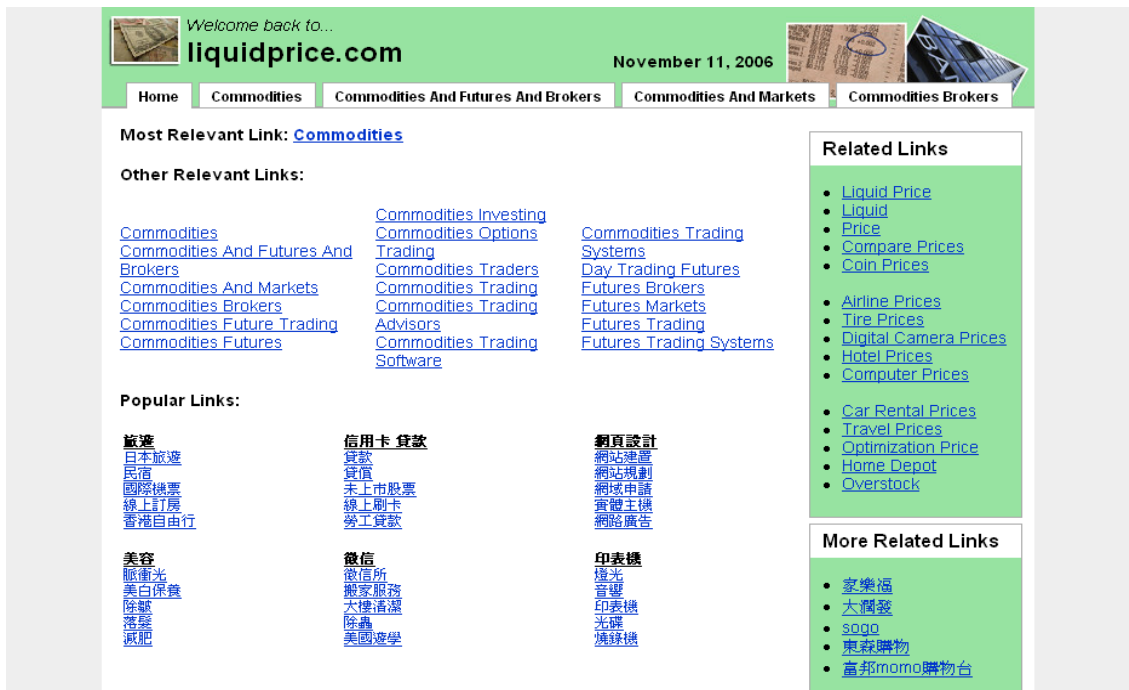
Welcome back to...
liquidprice.com

November 11, 2006

Home | Commodities | Commodities And Futures And Brokers | Commodities And Markets | Commodities Brokers

Most Relevant Link: Commodities

Other Relevant Links:

Commodities
Commodities And Futures And Brokers
Commodities And Markets
Commodities Brokers
Commodities Future Trading
Commodities Futures

Commodities Investing
Commodities Options Trading
Commodities Traders
Commodities Trading
Commodities Trading Advisors
Commodities Trading Software

Commodities Trading Systems
Day Trading Futures
Futures Brokers
Futures Markets
Futures Trading
Futures Trading Systems

Popular Links:

旅遊
日本旅遊
民宿
國際機票
線上訂房
香港自由行

信用卡 貸款
貸款
貸償
未上市股票
線上刷卡
勞工貸款

網頁設計
網站建置
網站規劃
網域申請
實體主機
網路廣告

美容
脈衝光
美白保養
除皺
落髮
減肥

徵信
徵信所
搬家服務
大樓清潔
除蟲
美國遊學

印表機
燈光
音響
印表機
光碟
燒錄機

Related Links

• Liquid Price
• Liquid
• Price
• Compare Prices
• Coin Prices

• Airline Prices
• Tire Prices
• Digital Camera Prices
• Hotel Prices
• Computer Prices

• Car Rental Prices
• Travel Prices
• Optimization Price
• Home Depot
• Overstock

More Related Links

• 家樂福
• 大潤發
• sogo
• 東森購物
• 富邦momo購物台